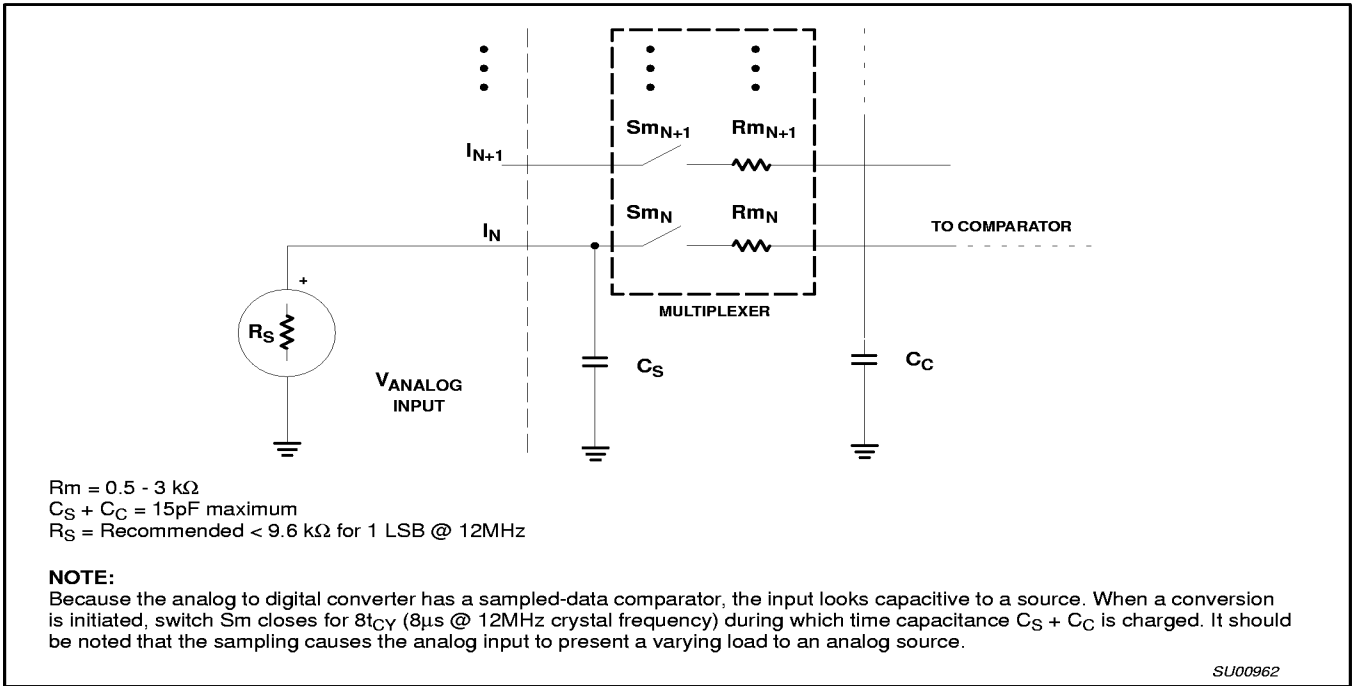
$I_{N+1}$

$Sm_{N+1}$

$Rm_{N+1}$

$Sm_N$

$Rm_N$

$I_N$

TO COMPARATOR

+

$R_S$

MULTIPLEXER

$C_S$

$C_C$

$V_{ANALOG}$ INPUT

Rm = 0.5 - 3 kΩ
$C_S + C_C$ = 15pF maximum
$R_S$ = Recommended < 9.6 kΩ for 1 LSB @ 12MHz

NOTE:
Because the analog to digital converter has a sampled-data comparator, the input looks capacitive to a source. When a conversion is initiated, switch Sm closes for $8t_{CY}$ (8μs @ 12MHz crystal frequency) during which time capacitance $C_S + C_C$ is charged. It should be noted that the sampling causes the analog input to present a varying load to an analog source.

SU00962